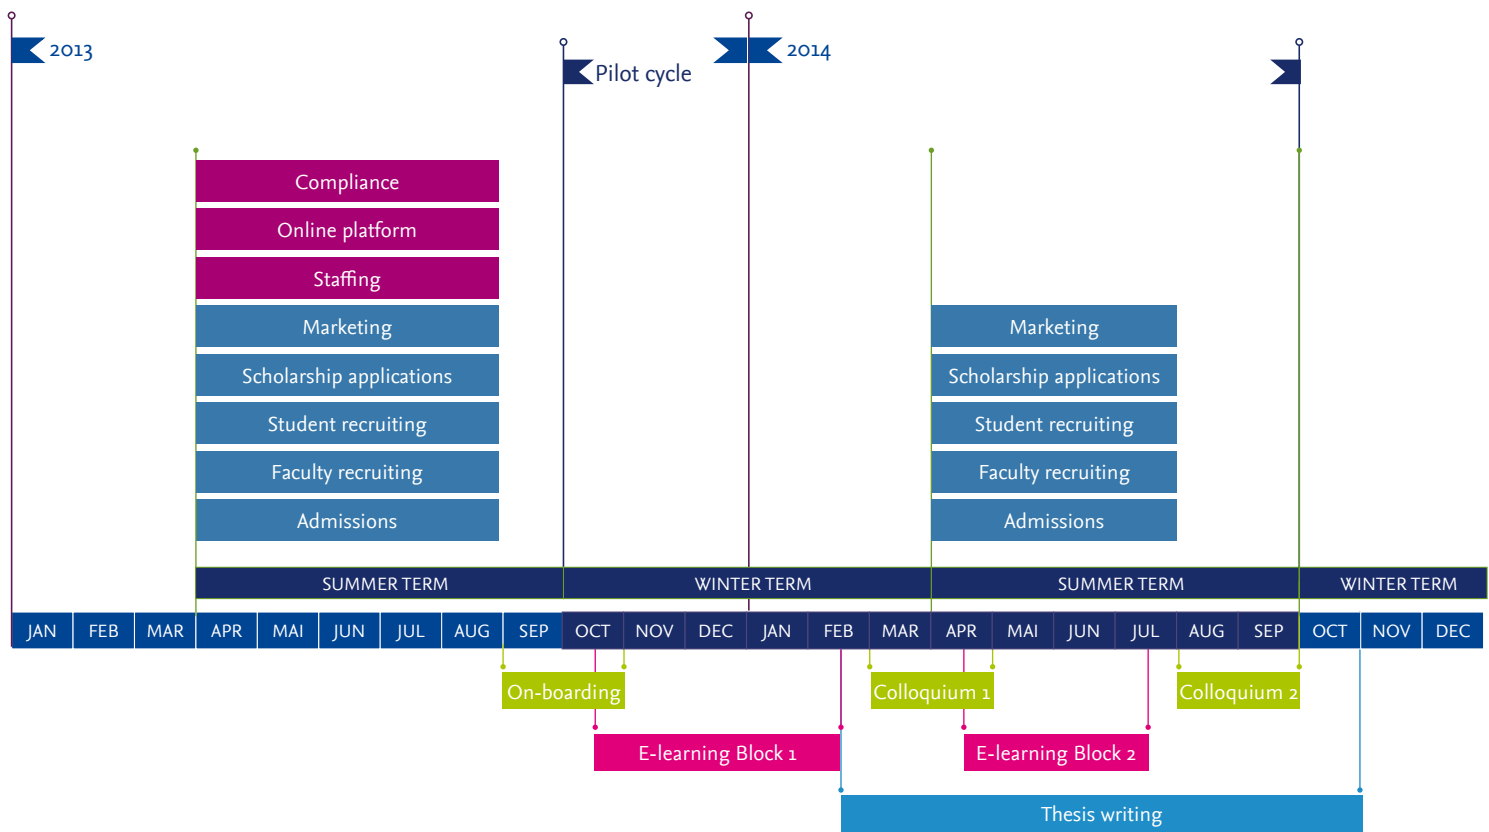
2013

Pilot cycle

2014

Compliance

Online platform

Staffing

Marketing

Scholarship applications

Student recruiting

Faculty recruiting

Admissions

Marketing

Scholarship applications

Student recruiting

Faculty recruiting

Admissions

SUMMER TERM

WINTER TERM

SUMMER TERM

WINTER TERM

JAN FEB MAR APR MAI JUN JUL AUG SEP OCT NOV DEC JAN FEB MAR APR MAI JUN JUL AUG SEP OCT NOV DEC

On-boarding

Colloquium 1

Colloquium 2

E-learning Block 1

E-learning Block 2

Thesis writing